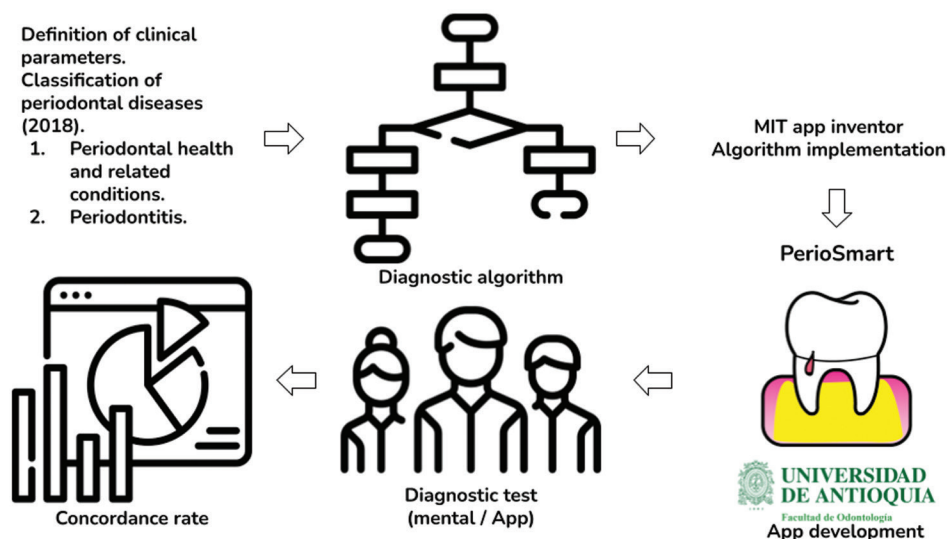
Definition of clinical parameters.
Classification of periodontal diseases (2018).
1. Periodontal health and related conditions.
2. Periodontitis.

Diagnostic algorithm

MIT app inventor
Algorithm implementation

PerioSmart

UNIVERSIDAD DE ANTIOQUIA
Facultad de Odontología
App development

Diagnostic test (mental / App)

Concordance rate